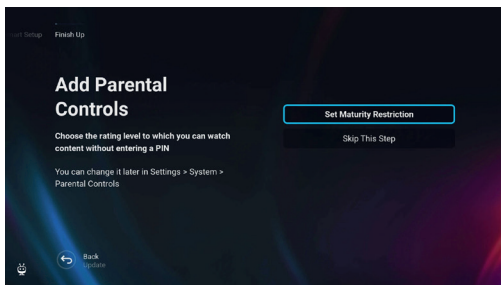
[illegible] Setup Finish Up

Add Parental Controls

Choose the rating level to which you can watch content without entering a PIN

You can change it later in Settings > System > Parental Controls

Set Maturity Restriction

Skip This Step

Back
Update